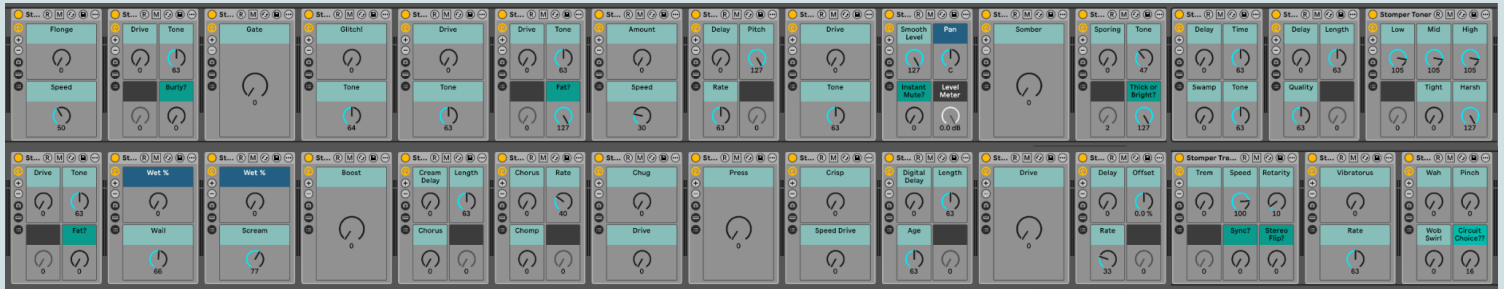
St... R M
Flonge
0
Speed
50

St... R M
Drive
0
Tone
63
Burly?
0
0

St... R M
Gate
0

St... R M
Glitch!
0
Tone
64

St... R M
Drive
0
Tone
63

St... R M
Drive
0
Tone
63
Fat?
0
127

St... R M
Amount
0
Speed
30

St... R M
Delay
0
Pitch
127
Rate
63
0

St... R M
Drive
0
Tone
63

St... R M
Smooth Level
127
Pan
C
Instant Mute?
0
Level Meter
0.0 dB

St... R M
Somber
0

St... R M
Sporing
0
Tone
47
2
Thick or Bright?
127

St... R M
Delay
0
Time
63
Swamp
0
Tone
63

St... R M
Delay
0
Length
63
Quality
63
0

Stomper Toner R M
Low
105
Mid
105
High
105
Tight
0
Harsh
127

St... R M
Drive
0
Tone
63
Fat?
0
0

St... R M
Wet %
0
Wail
66

St... R M
Wet %
0
Scream
77

St... R M
Boost
0

St... R M
Cream Delay
0
Length
63
Chorus
0
0

St... R M
Chorus
0
Rate
40
Chomp
0
0

St... R M
Chug
0
Drive
0

St... R M
Press
0

St... R M
Crisp
0
Speed Drive
0

St... R M
Digital Delay
0
Length
63
Age
63
0

St... R M
Drive
0

St... R M
Delay
0
Offset
0.0 %
Rate
33
0

Stomper Tre... R M
Trem
0
Speed
100
Rotarity
10
0
Sync?
0
Stereo Flip?
0

St... R M
Vibratorus
0
Rate
63

St... R M
Wah
0
Pinch
0
Wob Swirl
0
Circuit Choice??
16